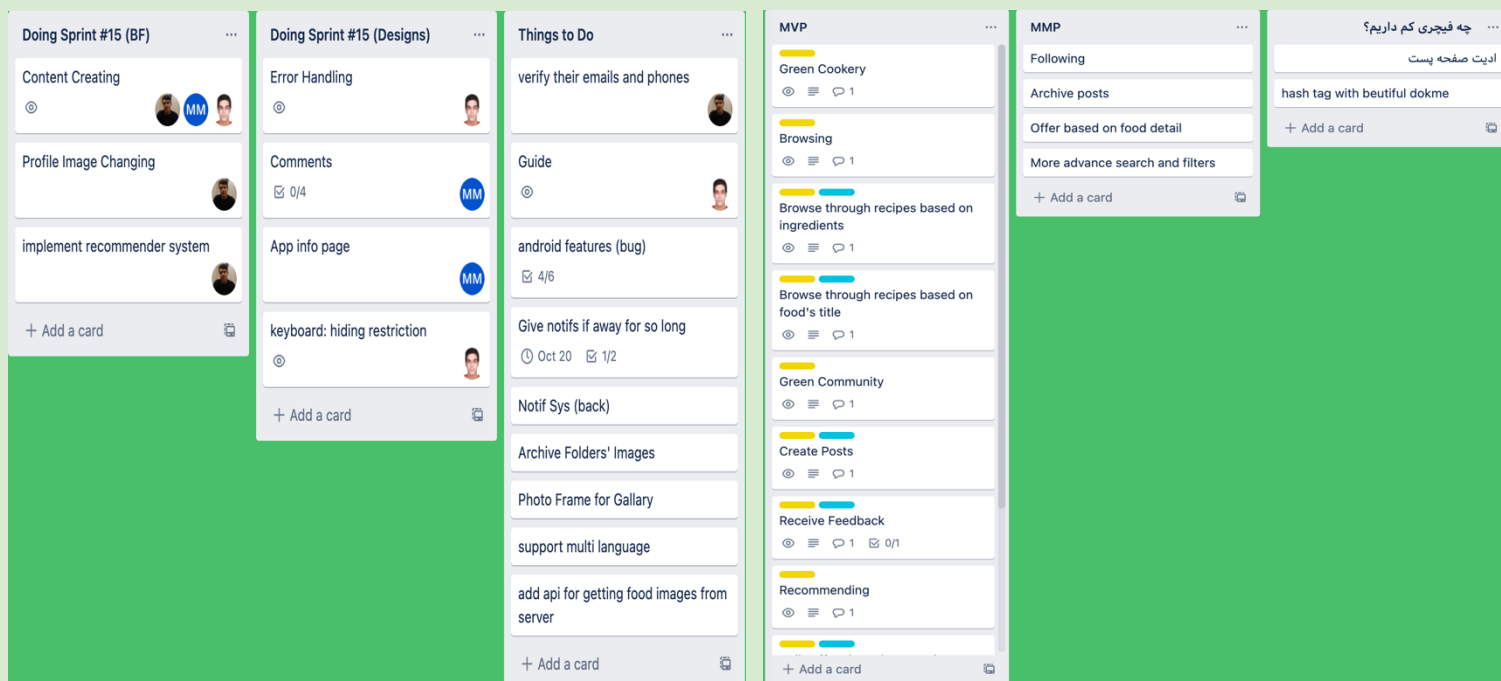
Doing Sprint #15 (BF) ···

Content Creating
MM

Profile Image Changing

implement recommender system

+ Add a card

Doing Sprint #15 (Designs) ···

Error Handling

Comments
0/4 MM

App info page
MM

keyboard: hiding restriction

+ Add a card

Things to Do ···

verify their emails and phones

Guide

android features (bug)
4/6

Give notifs if away for so long
Oct 20 1/2

Notif Sys (back)

Archive Folders' Images

Photo Frame for Gallary

support multi language

add api for getting food images from server

+ Add a card

MVP ···

Green Cookery
1

Browsing
1

Browse through recipes based on ingredients
1

Browse through recipes based on food's title
1

Green Community
1

Create Posts
1

Receive Feedback
1 0/1

Recommending
1

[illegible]

+ Add a card

MMP ···

Following

Archive posts

Offer based on food detail

More advance search and filters

+ Add a card

چه فیچری کم داریم؟ ···

ادیت صفحه پست

hash tag with beutiful dokme

+ Add a card